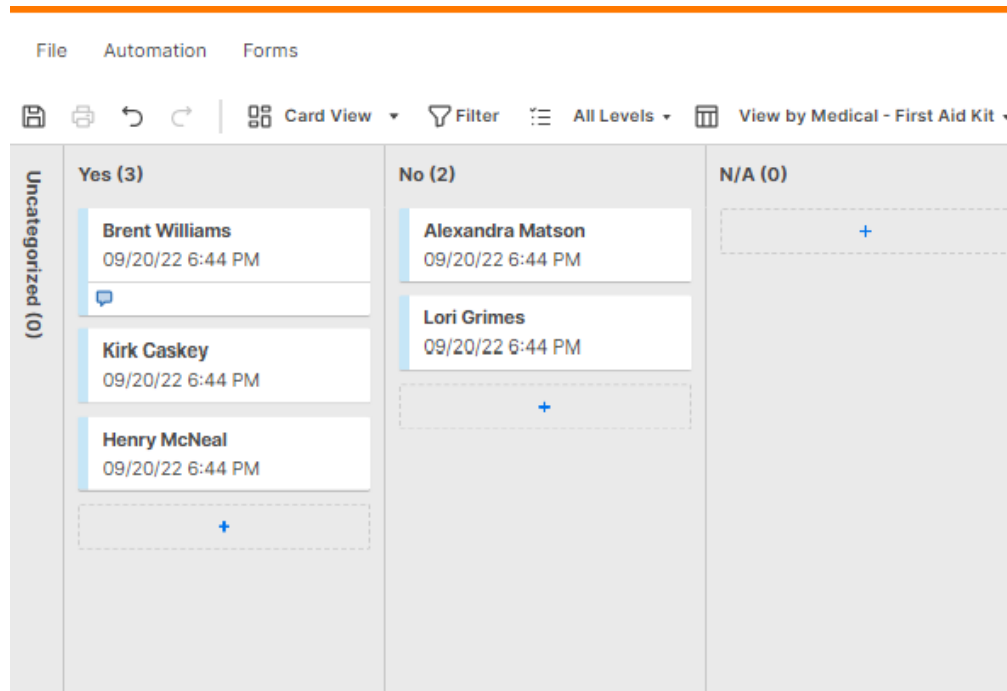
File Automation Forms

Card View Filter All Levels View by Medical - First Aid Kit

Uncategorized (0)

Yes (3)

Brent Williams
09/20/22 6:44 PM

Kirk Caskey
09/20/22 6:44 PM

Henry McNeal
09/20/22 6:44 PM

+

No (2)

Alexandra Matson
09/20/22 6:44 PM

Lori Grimes
09/20/22 6:44 PM

+

N/A (0)

+